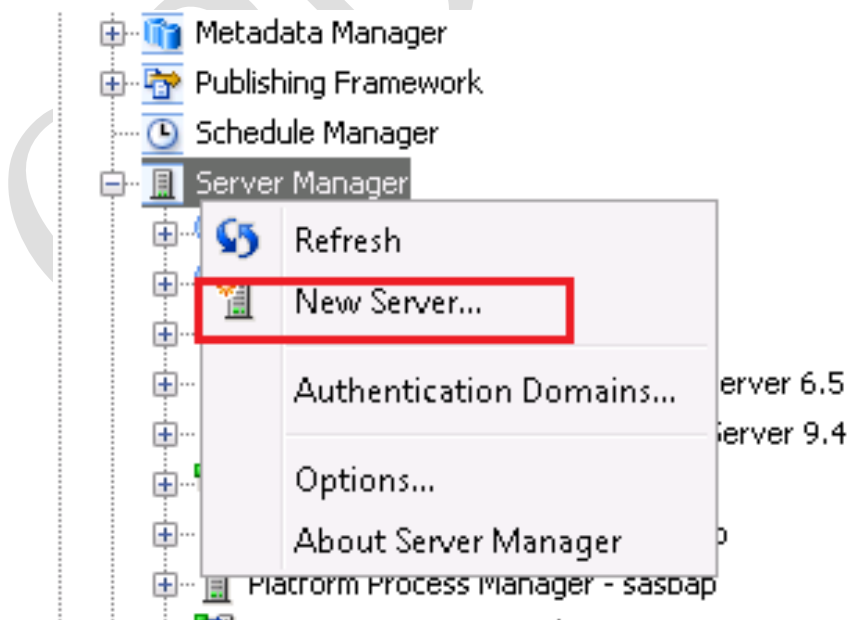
Metadata Manager
Publishing Framework
Schedule Manager
Server Manager
Refresh
New Server...
Authentication Domains...
Options...
About Server Manager
erver 6.5
erver 9.4
p
Platform Process Manager - sasbap